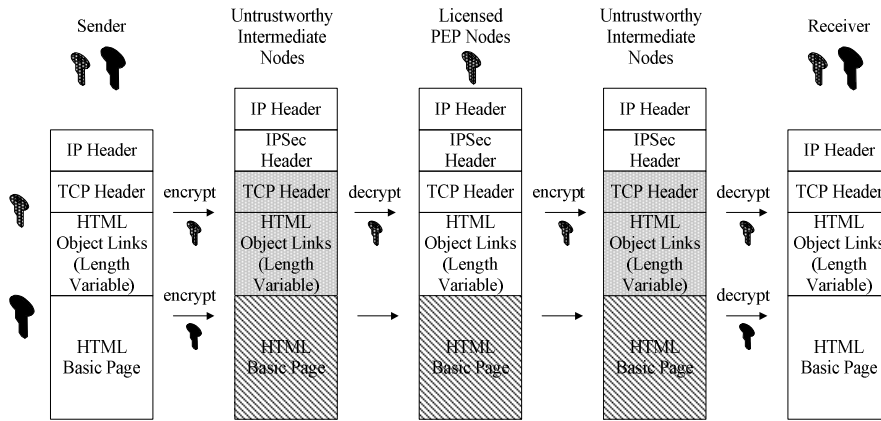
Sender

Untrustworthy Intermediate Nodes

Licensed PEP Nodes

Untrustworthy Intermediate Nodes

Receiver

IP Header
TCP Header
HTML Object Links (Length Variable)
HTML Basic Page

encrypt
encrypt

IP Header
IPSec Header
TCP Header
HTML Object Links (Length Variable)
HTML Basic Page

decrypt

IP Header
IPSec Header
TCP Header
HTML Object Links (Length Variable)
HTML Basic Page

encrypt

IP Header
IPSec Header
TCP Header
HTML Object Links (Length Variable)
HTML Basic Page

decrypt
decrypt

IP Header
TCP Header
HTML Object Links (Length Variable)
HTML Basic Page